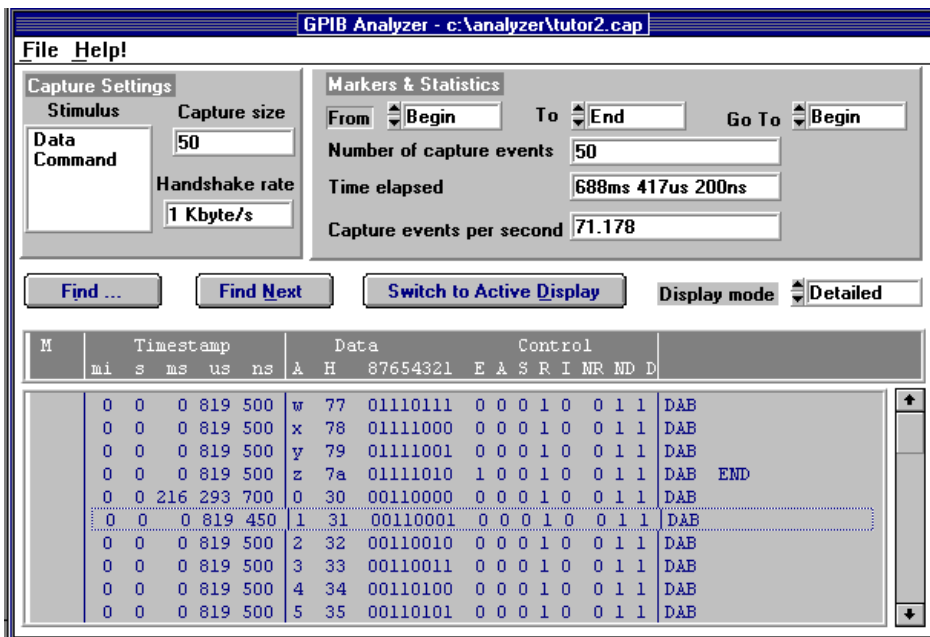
GPIB Analyzer - c:\analyzer\tutor2.cap

File Help!

Capture Settings
Stimulus
Data
Command
Capture size
50
Handshake rate
1 Kbyte/s

Markers & Statistics
From Begin To End Go To Begin
Number of capture events 50
Time elapsed 688ms 417us 200ns
Capture events per second 71.178

Find ... Find Next Switch to Active Display Display mode Detailed

| M | Timestamp mi | s | ms | us | ns | Data A | H | 87654321 | Control E | A | S | R | I | NR | ND | D | |
|---|---|---|---|---|---|---|---|---|---|---|---|---|---|---|---|---|---|
| | 0 | 0 | 0 | 819 | 500 | w | 77 | 01110111 | 0 | 0 | 0 | 1 | 0 | 0 | 1 | 1 | DAB |
| | 0 | 0 | 0 | 819 | 500 | x | 78 | 01111000 | 0 | 0 | 0 | 1 | 0 | 0 | 1 | 1 | DAB |
| | 0 | 0 | 0 | 819 | 500 | y | 79 | 01111001 | 0 | 0 | 0 | 1 | 0 | 0 | 1 | 1 | DAB |
| | 0 | 0 | 0 | 819 | 500 | z | 7a | 01111010 | 1 | 0 | 0 | 1 | 0 | 0 | 1 | 1 | DAB END |
| | 0 | 0 | 216 | 293 | 700 | 0 | 30 | 00110000 | 0 | 0 | 0 | 1 | 0 | 0 | 1 | 1 | DAB |
| | 0 | 0 | 0 | 819 | 450 | 1 | 31 | 00110001 | 0 | 0 | 0 | 1 | 0 | 0 | 1 | 1 | DAB |
| | 0 | 0 | 0 | 819 | 500 | 2 | 32 | 00110010 | 0 | 0 | 0 | 1 | 0 | 0 | 1 | 1 | DAB |
| | 0 | 0 | 0 | 819 | 500 | 3 | 33 | 00110011 | 0 | 0 | 0 | 1 | 0 | 0 | 1 | 1 | DAB |
| | 0 | 0 | 0 | 819 | 500 | 4 | 34 | 00110100 | 0 | 0 | 0 | 1 | 0 | 0 | 1 | 1 | DAB |
| | 0 | 0 | 0 | 819 | 500 | 5 | 35 | 00110101 | 0 | 0 | 0 | 1 | 0 | 0 | 1 | 1 | DAB |